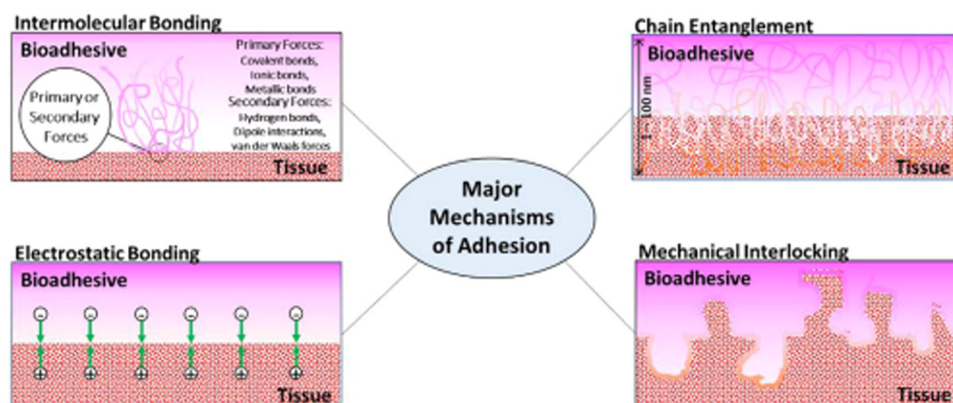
Intermolecular Bonding
Bioadhesive
Primary Forces:
Covalent bonds,
Ionic bonds,
Metallic bonds
Secondary Forces:
Hydrogen bonds,
Dipole interactions,
van der Waals forces
Primary or Secondary Forces
Tissue

Chain Entanglement
Bioadhesive
~100 nm
Tissue

Major Mechanisms of Adhesion

Electrostatic Bonding
Bioadhesive
Tissue

Mechanical Interlocking
Bioadhesive
Tissue